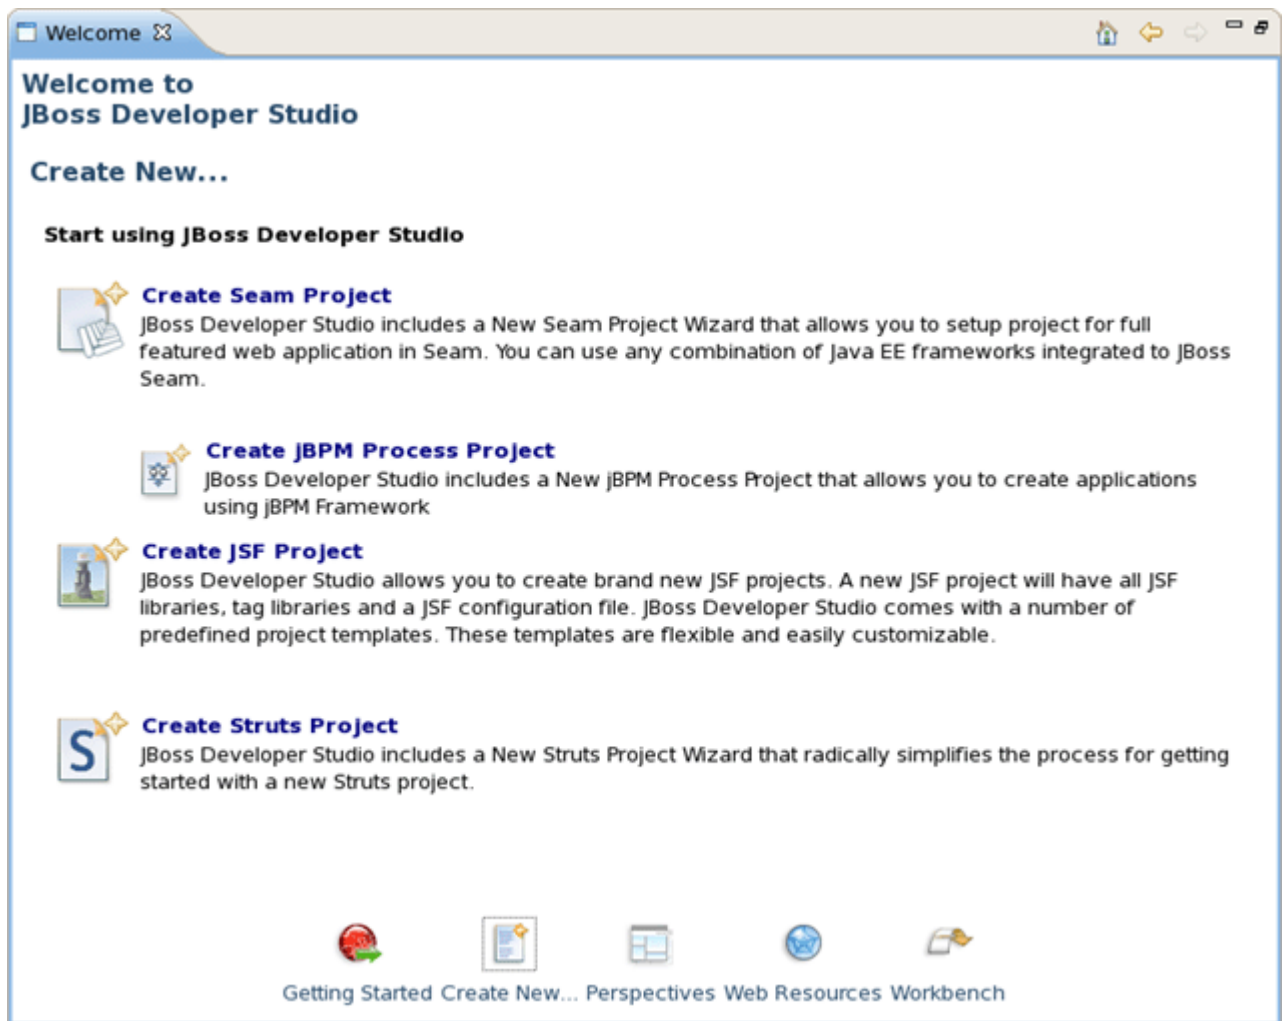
Welcome

Welcome to
JBoss Developer Studio

Create New...

Start using JBoss Developer Studio

Create Seam Project
JBoss Developer Studio includes a New Seam Project Wizard that allows you to setup project for full featured web application in Seam. You can use any combination of Java EE frameworks integrated to JBoss Seam.

Create jBPM Process Project
JBoss Developer Studio includes a New jBPM Process Project that allows you to create applications using jBPM Framework

Create JSF Project
JBoss Developer Studio allows you to create brand new JSF projects. A new JSF project will have all JSF libraries, tag libraries and a JSF configuration file. JBoss Developer Studio comes with a number of predefined project templates. These templates are flexible and easily customizable.

Create Struts Project
JBoss Developer Studio includes a New Struts Project Wizard that radically simplifies the process for getting started with a new Struts project.

Getting Started Create New... Perspectives Web Resources Workbench